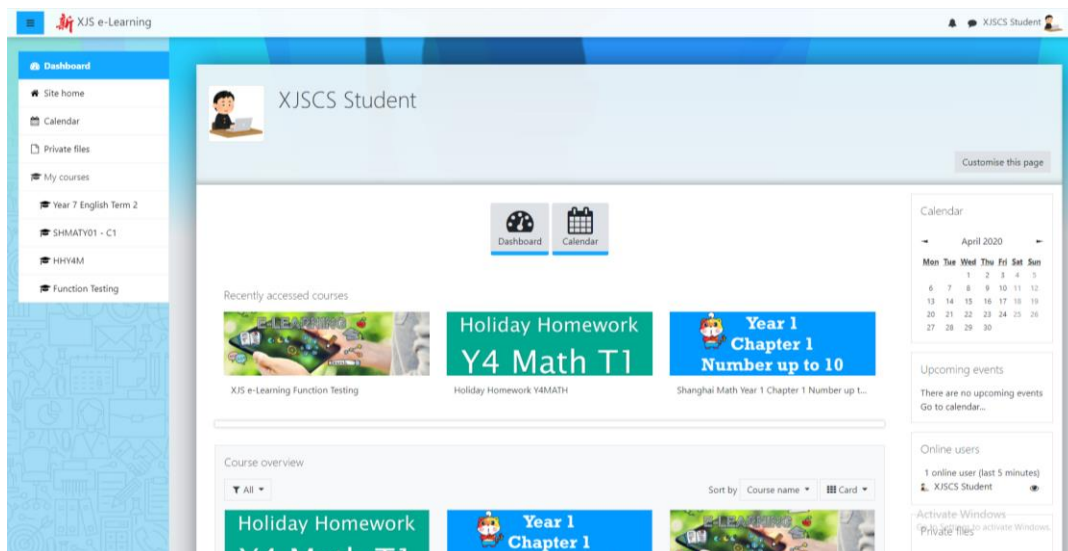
新 XJS e-Learning

XJSCS Student

Dashboard
Site home
Calendar
Private files
My courses
Year 7 English Term 2
SHMATY01 - C1
HHY4M
Function Testing

XJSCS Student

Customise this page

Dashboard
Calendar

Recently accessed courses

E-LEARNING

Holiday Homework Y4 Math T1

Year 1 Chapter 1 Number up to 10

XJS e-Learning Function Testing

Holiday Homework Y4MATH

Shanghai Math Year 1 Chapter 1 Number up t...

Course overview

All

Sort by Course name

Card

Holiday Homework

Year 1 Chapter 1

E-LEARNING

Calendar

April 2020

| Mon | Tue | Wed | Thu | Fri | Sat | Sun |
|---|---|---|---|---|---|---|
| | | 1 | 2 | 3 | 4 | 5 |
| 6 | 7 | 8 | 9 | 10 | 11 | 12 |
| 13 | 14 | 15 | 16 | 17 | 18 | 19 |
| 20 | 21 | 22 | 23 | 24 | 25 | 26 |
| 27 | 28 | 29 | 30 | | | |

Upcoming events

There are no upcoming events
Go to calendar...

Online users

1 online user (last 5 minutes)
XJSCS Student

Activate Windows
Go to Settings to activate Windows.

Private files